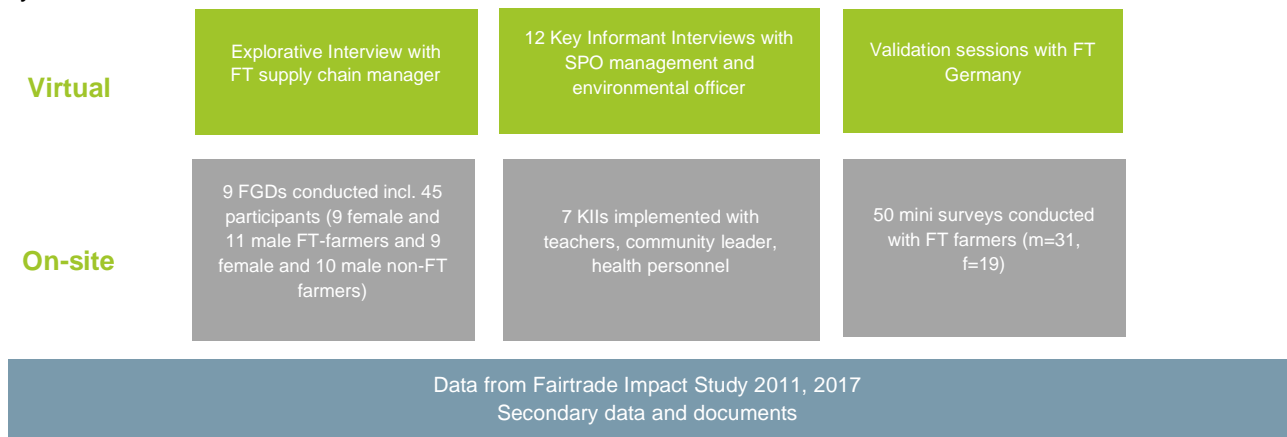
Virtual

Explorative Interview with FT supply chain manager

12 Key Informant Interviews with SPO management and environmental officer

Validation sessions with FT Germany

On-site

9 FGDs conducted incl. 45 participants (9 female and 11 male FT-farmers and 9 female and 10 male non-FT farmers)

7 KIIs implemented with teachers, community leader, health personnel

50 mini surveys conducted with FT farmers (m=31, f=19)

Data from Fairtrade Impact Study 2011, 2017
Secondary data and documents